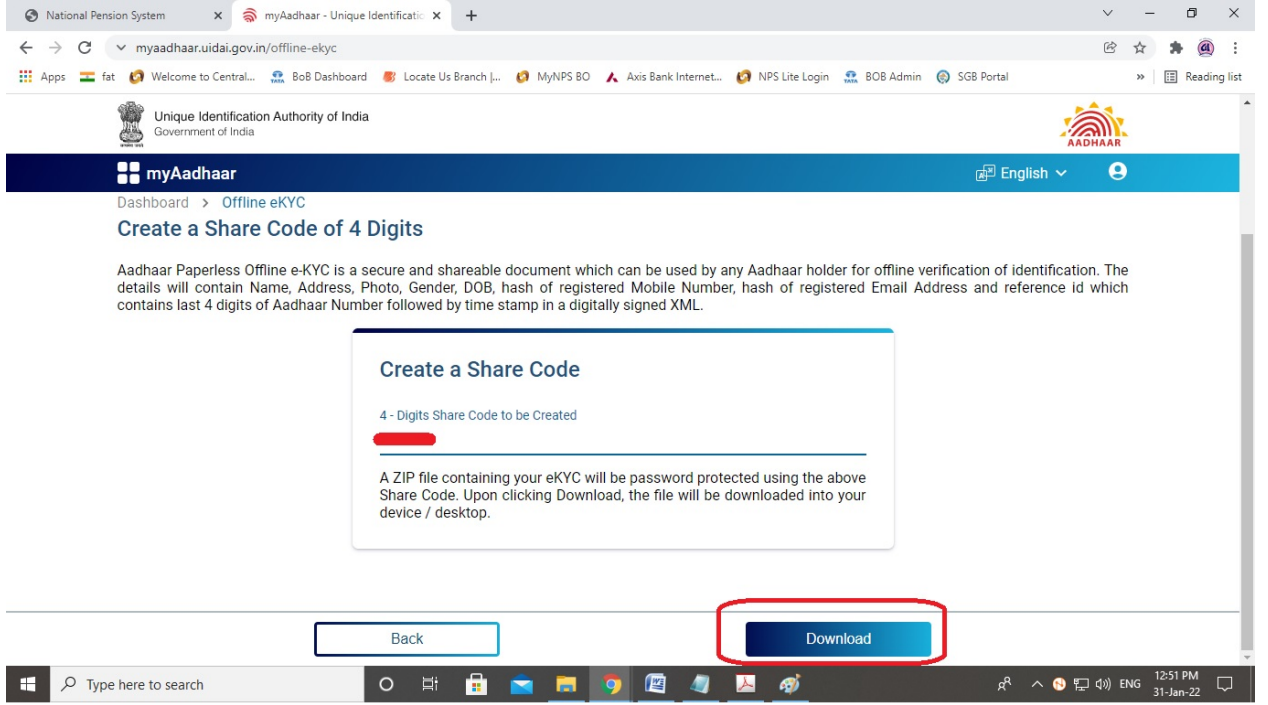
National Pension System ×
myAadhaar - Unique Identificatio ×
+

myaadhaar.uidai.gov.in/offline-ekyc

Apps fat Welcome to Central... BoB Dashboard Locate Us Branch |... MyNPS BO Axis Bank Internet... NPS Lite Login BOB Admin SGB Portal » Reading list

Unique Identification Authority of India
Government of India

AADHAAR

myAadhaar

English

Dashboard > Offline eKYC

Create a Share Code of 4 Digits

Aadhaar Paperless Offline e-KYC is a secure and shareable document which can be used by any Aadhaar holder for offline verification of identification. The details will contain Name, Address, Photo, Gender, DOB, hash of registered Mobile Number, hash of registered Email Address and reference id which contains last 4 digits of Aadhaar Number followed by time stamp in a digitally signed XML.

Create a Share Code

4 - Digits Share Code to be Created

A ZIP file containing your eKYC will be password protected using the above Share Code. Upon clicking Download, the file will be downloaded into your device / desktop.

Back

Download

Type here to search

ENG 12:51 PM 31-Jan-22